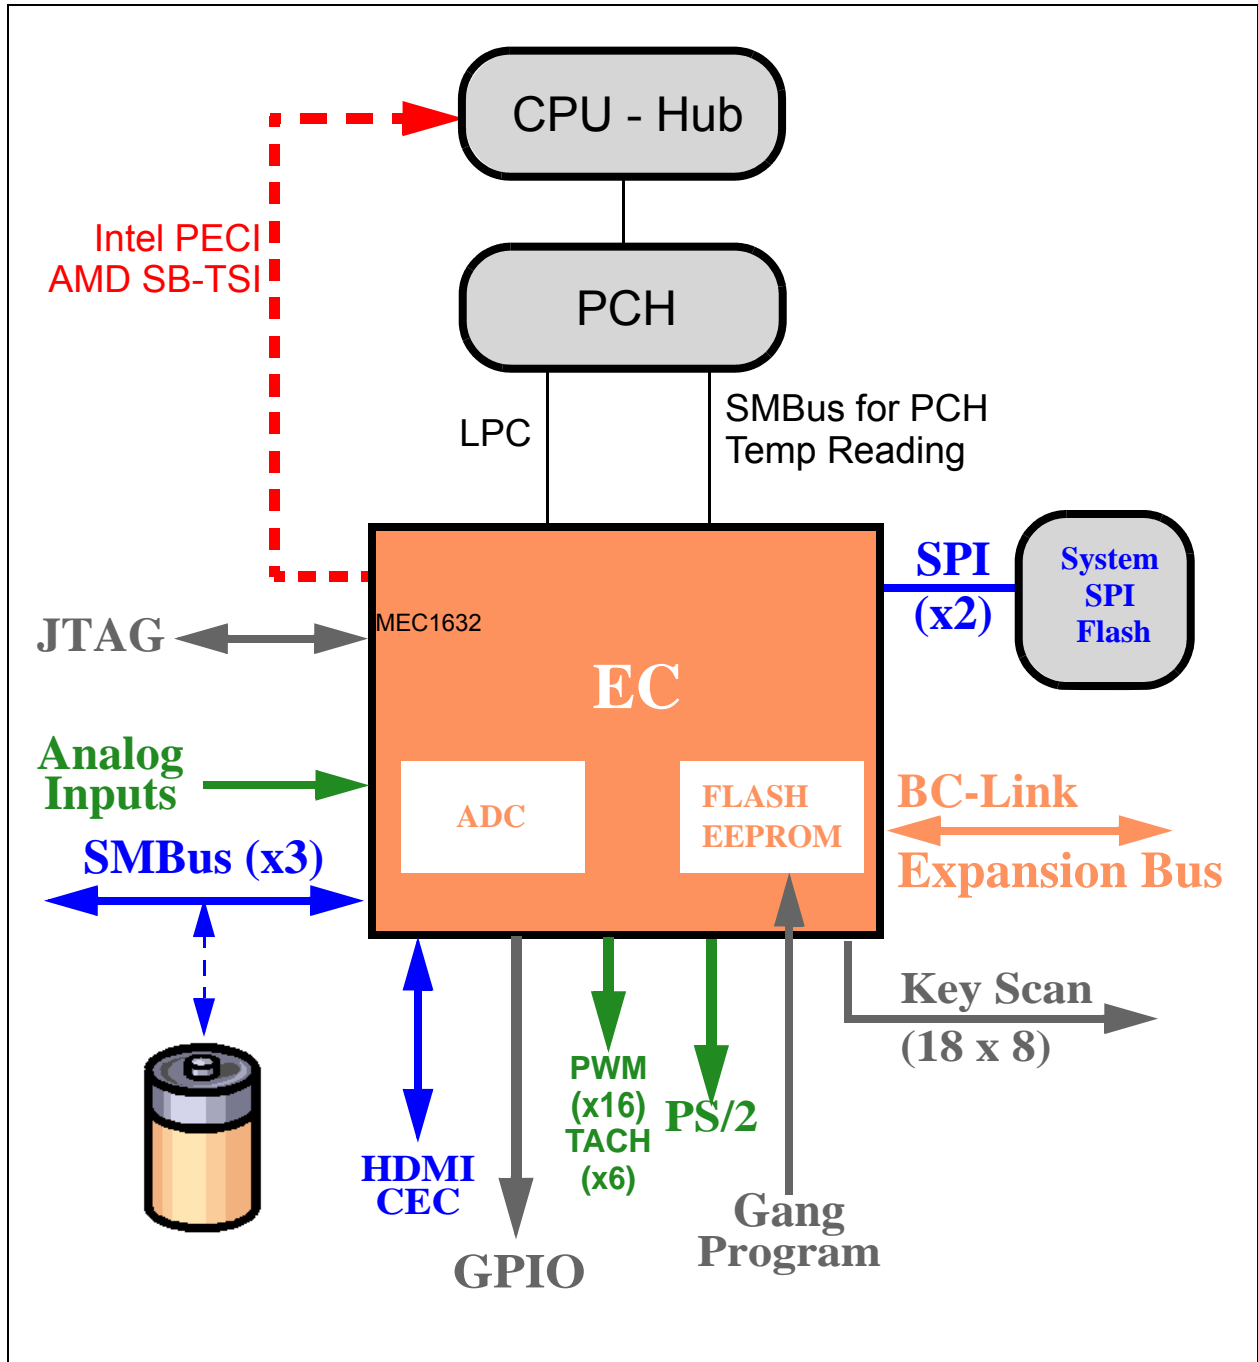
CPU - Hub

Intel PECI
AMD SB-TSI

PCH

LPC

SMBus for PCH
Temp Reading

SPI
(x2)

System
SPI
Flash

JTAG

MEC1632

EC

Analog
Inputs

ADC

FLASH
EEPROM

BC-Link

Expansion Bus

SMBus (x3)

Key Scan
(18 x 8)

PWM
(x16)
TACH
(x6)

PS/2

HDMI
CEC

GPIO

Gang
Program